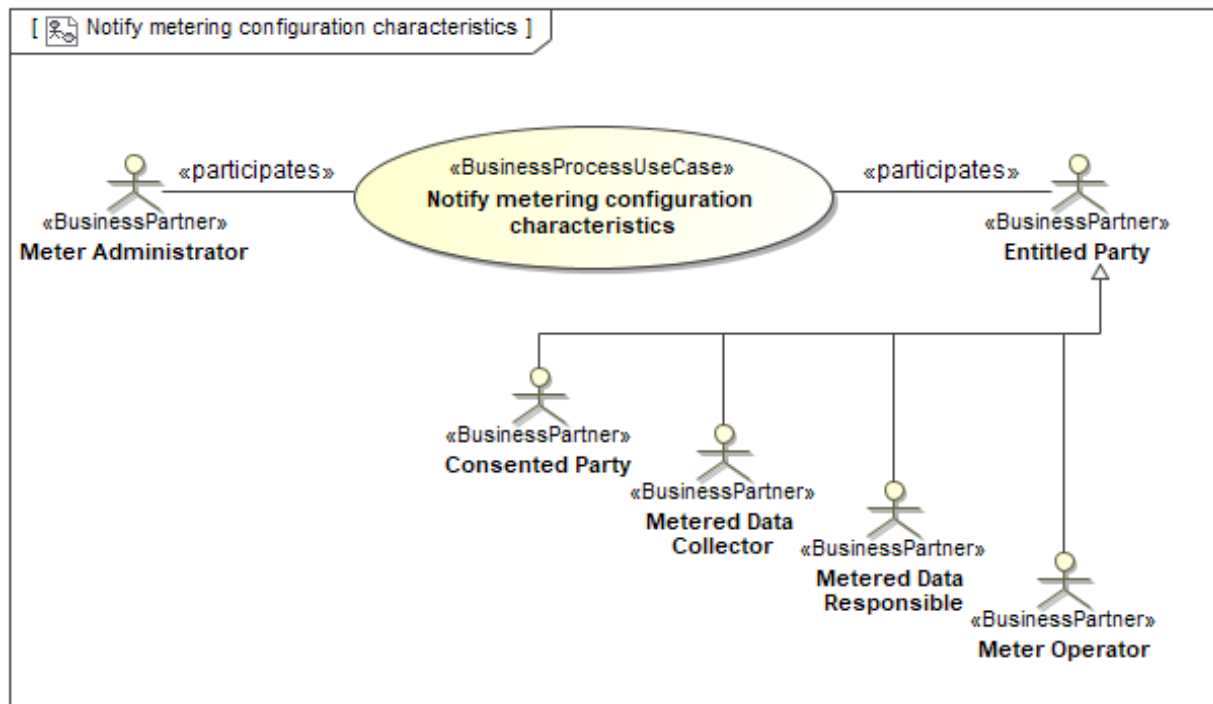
[ Notify metering configuration characteristics ]

«participates»

«BusinessProcessUseCase»
Notify metering configuration characteristics

«participates»

«BusinessPartner»
Meter Administrator

«BusinessPartner»
Entitled Party

«BusinessPartner»
Consented Party

«BusinessPartner»
Metered Data Collector

«BusinessPartner»
Metered Data Responsible

«BusinessPartner»
Meter Operator